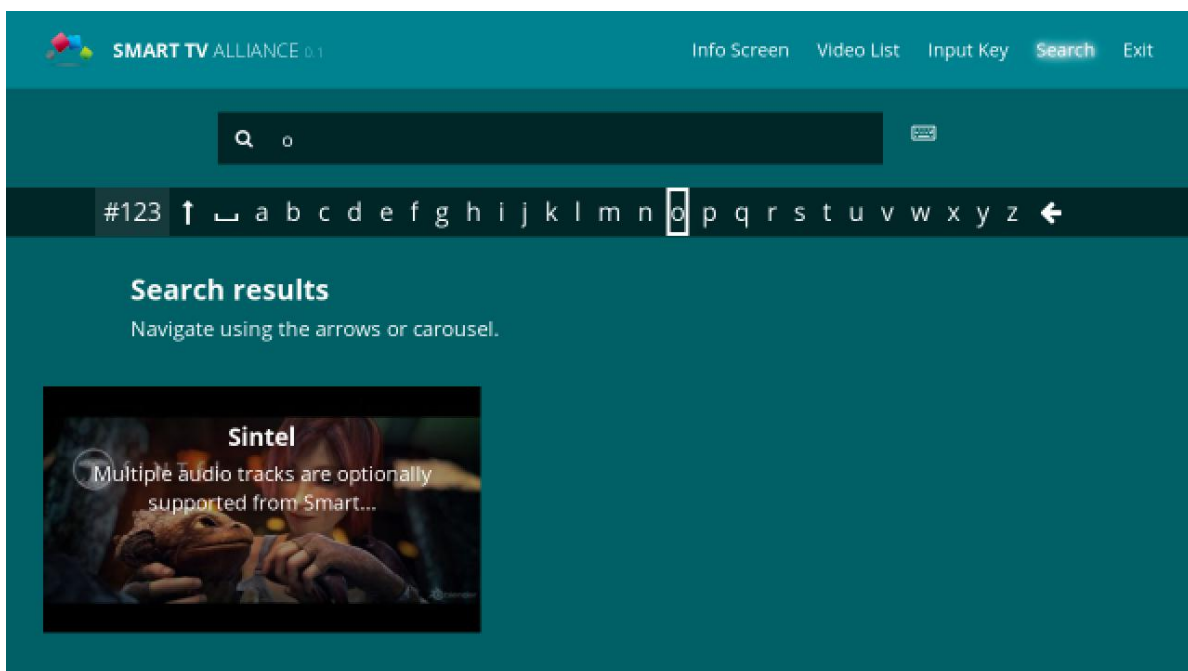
SMART TV ALLIANCE 0.1

Info Screen Video List Input Key Search Exit

o

#123 a b c d e f g h i j k l m n o p q r s t u v w x y z

Search results

Navigate using the arrows or carousel.

Sintel

Multiple audio tracks are optionally supported from Smart...